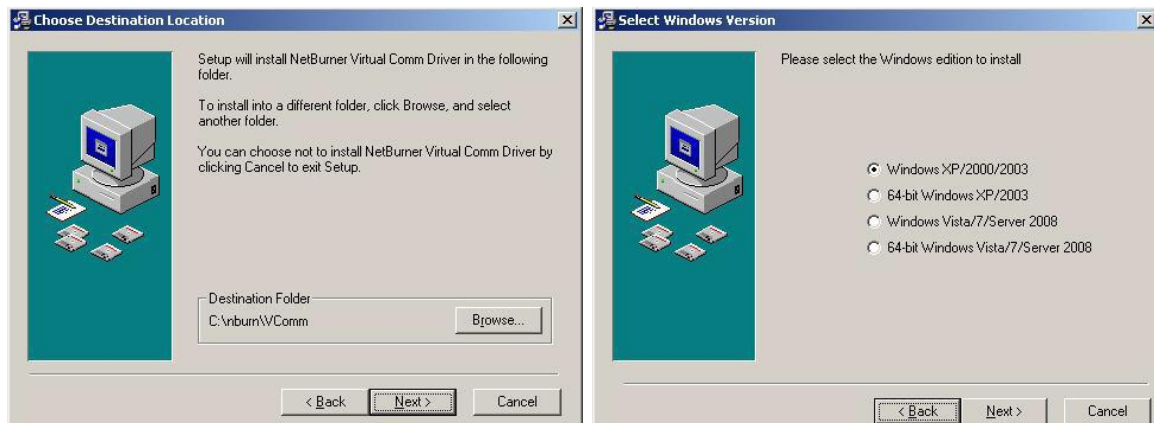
Choose Destination Location

Setup will install NetBurner Virtual Comm Driver in the following folder.

To install into a different folder, click Browse, and select another folder.

You can choose not to install NetBurner Virtual Comm Driver by clicking Cancel to exit Setup.

Destination Folder

C:\nburn\VComm

Browse...

< Back

Next >

Cancel

Select Windows Version

Please select the Windows edition to install

Windows XP/2000/2003

64-bit Windows XP/2003

Windows Vista/7/Server 2008

64-bit Windows Vista/7/Server 2008

< Back

Next >

Cancel